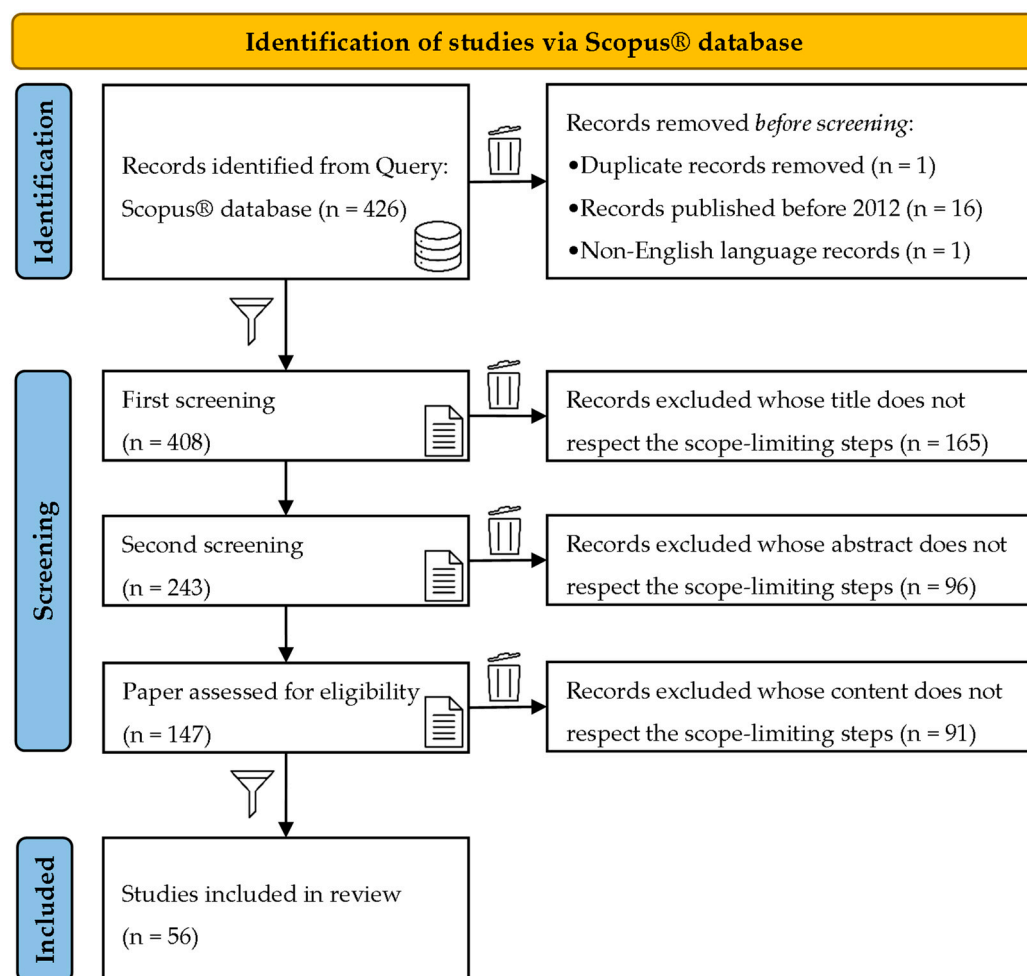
Identification of studies via Scopus® database

Identification

Records identified from Query: Scopus® database (n = 426)

Records removed *before screening*:
•Duplicate records removed (n = 1)
•Records published before 2012 (n = 16)
•Non-English language records (n = 1)

Screening

First screening (n = 408)

Records excluded whose title does not respect the scope-limiting steps (n = 165)

Second screening (n = 243)

Records excluded whose abstract does not respect the scope-limiting steps (n = 96)

Paper assessed for eligibility (n = 147)

Records excluded whose content does not respect the scope-limiting steps (n = 91)

Included

Studies included in review (n = 56)